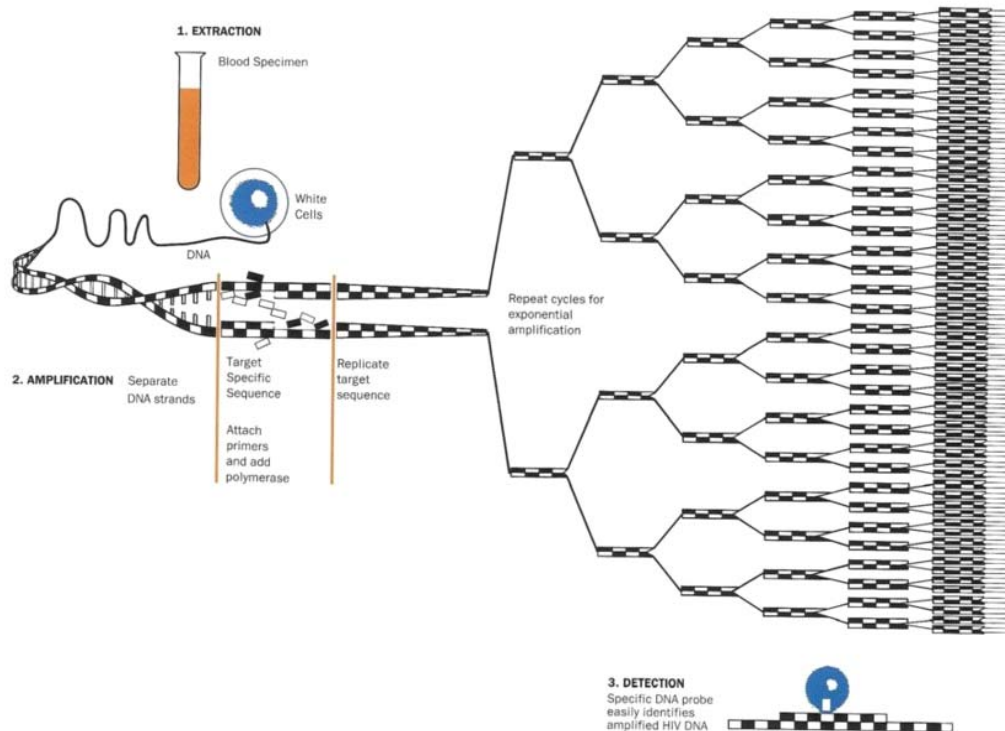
1. EXTRACTION

Blood Specimen

White Cells

DNA

Repeat cycles for exponential amplification

2. AMPLIFICATION

Separate DNA strands

Target Specific Sequence

Attach primers and add polymerase

Replicate target sequence

3. DETECTION

Specific DNA probe easily identifies amplified HIV DNA